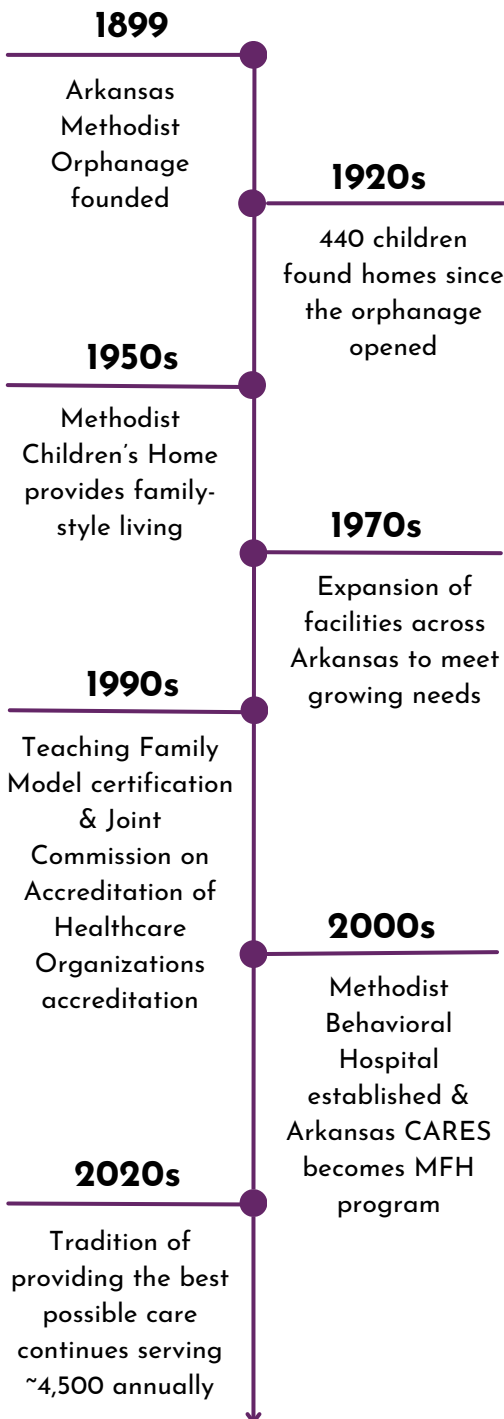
1899

Arkansas Methodist Orphanage founded

1920s

440 children found homes since the orphanage opened

1950s

Methodist Children's Home provides family-style living

1970s

Expansion of facilities across Arkansas to meet growing needs

1990s

Teaching Family Model certification & Joint Commission on Accreditation of Healthcare Organizations accreditation

2000s

Methodist Behavioral Hospital established & Arkansas CARES becomes MFH program

2020s

Tradition of providing the best possible care continues serving ~4,500 annually